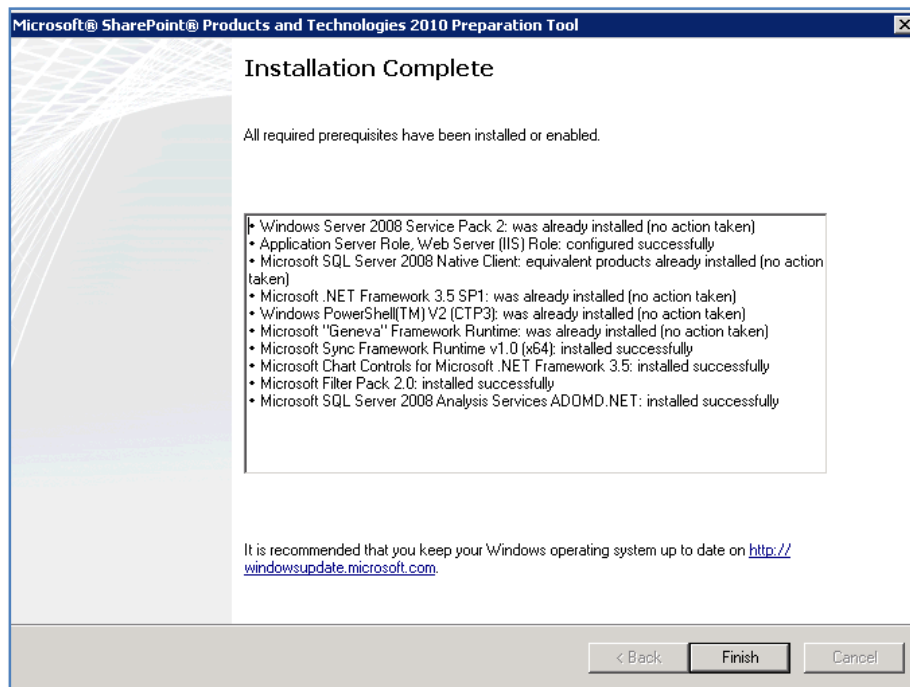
Microsoft® SharePoint® Products and Technologies 2010 Preparation Tool

Installation Complete

All required prerequisites have been installed or enabled.

• Windows Server 2008 Service Pack 2: was already installed (no action taken)
• Application Server Role, Web Server (IIS) Role: configured successfully
• Microsoft SQL Server 2008 Native Client: equivalent products already installed (no action taken)
• Microsoft .NET Framework 3.5 SP1: was already installed (no action taken)
• Windows PowerShell(TM) V2 (CTP3): was already installed (no action taken)
• Microsoft "Geneva" Framework Runtime: was already installed (no action taken)
• Microsoft Sync Framework Runtime v1.0 (x64): installed successfully
• Microsoft Chart Controls for Microsoft .NET Framework 3.5: installed successfully
• Microsoft Filter Pack 2.0: installed successfully
• Microsoft SQL Server 2008 Analysis Services ADOMD.NET: installed successfully

It is recommended that you keep your Windows operating system up to date on http://windowsupdate.microsoft.com.

< Back
Finish
Cancel